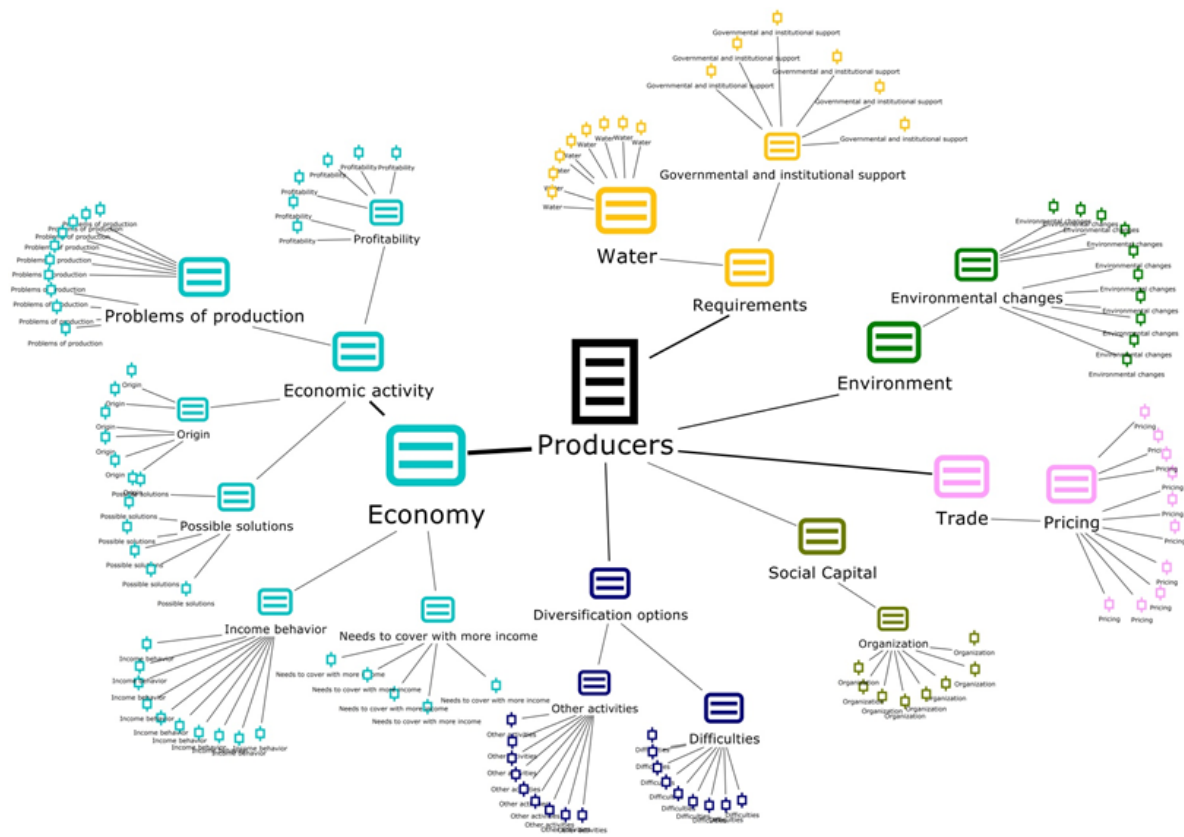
Governmental and institutional support
Governmental and institutional support
Governmental and institutional support
Governmental and institutional support
Governmental and institutional support
Governmental and institutional support
Water
Water
Water
Water
Water
Water
Water
Governmental and institutional support
Water
Requirements
Profitability
Profitability
Profitability
Profitability
Profitability
Profitability
Problems of production
Problems of production
Problems of production
Problems of production
Problems of production
Problems of production
Problems of production
Problems of production
Problems of production
Problems of production
Problems of production
Environmental changes
Environmental changes
Environmental changes
Environmental changes
Environmental changes
Environmental changes
Environmental changes
Environmental changes
Environmental changes
Environmental changes
Environmental changes
Environment
Economic activity
Origin
Origin
Origin
Origin
Origin
Origin
Producers
Pricing
Pricing
Pricing
Pricing
Pricing
Pricing
Pricing
Pricing
Pricing
Pricing
Pricing
Trade
Pricing
Possible solutions
Possible solutions
Possible solutions
Possible solutions
Possible solutions
Possible solutions
Possible solutions
Economy
Social Capital
Income behavior
Needs to cover with more income
Diversification options
Income behavior
Income behavior
Income behavior
Income behavior
Income behavior
Income behavior
Income behavior
Income behavior
Needs to cover with more income
Needs to cover with more income
Needs to cover with more income
Needs to cover with more income
Needs to cover with more income
Organization
Organization
Organization
Organization
Organization
Organization
Organization
Organization
Other activities
Difficulties
Other activities
Other activities
Other activities
Other activities
Other activities
Other activities
Other activities
Other activities
Difficulties
Difficulties
Difficulties
Difficulties
Difficulties
Difficulties
Difficulties